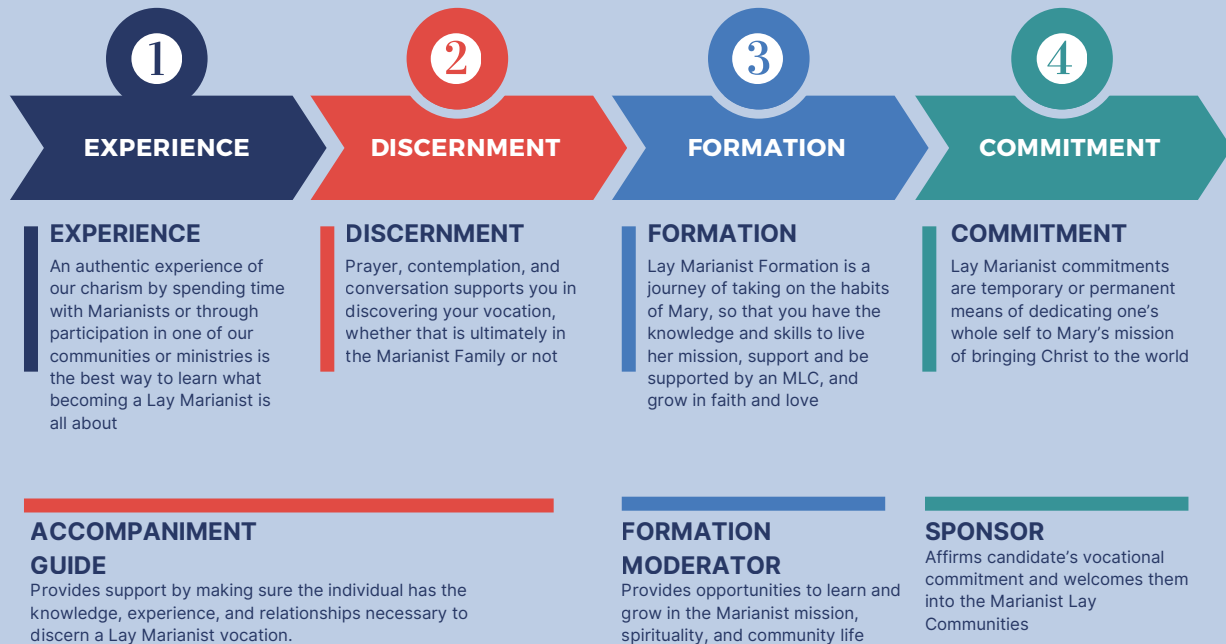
1
EXPERIENCE

2
DISCERNMENT

3
FORMATION

4
COMMITMENT

EXPERIENCE
An authentic experience of our charism by spending time with Marianists or through participation in one of our communities or ministries is the best way to learn what becoming a Lay Marianist is all about

DISCERNMENT
Prayer, contemplation, and conversation supports you in discovering your vocation, whether that is ultimately in the Marianist Family or not

FORMATION
Lay Marianist Formation is a journey of taking on the habits of Mary, so that you have the knowledge and skills to live her mission, support and be supported by an MLC, and grow in faith and love

COMMITMENT
Lay Marianist commitments are temporary or permanent means of dedicating one's whole self to Mary's mission of bringing Christ to the world

ACCOMPANIMENT GUIDE
Provides support by making sure the individual has the knowledge, experience, and relationships necessary to discern a Lay Marianist vocation.

FORMATION MODERATOR
Provides opportunities to learn and grow in the Marianist mission, spirituality, and community life

SPONSOR
Affirms candidate's vocational commitment and welcomes them into the Marianist Lay Communities